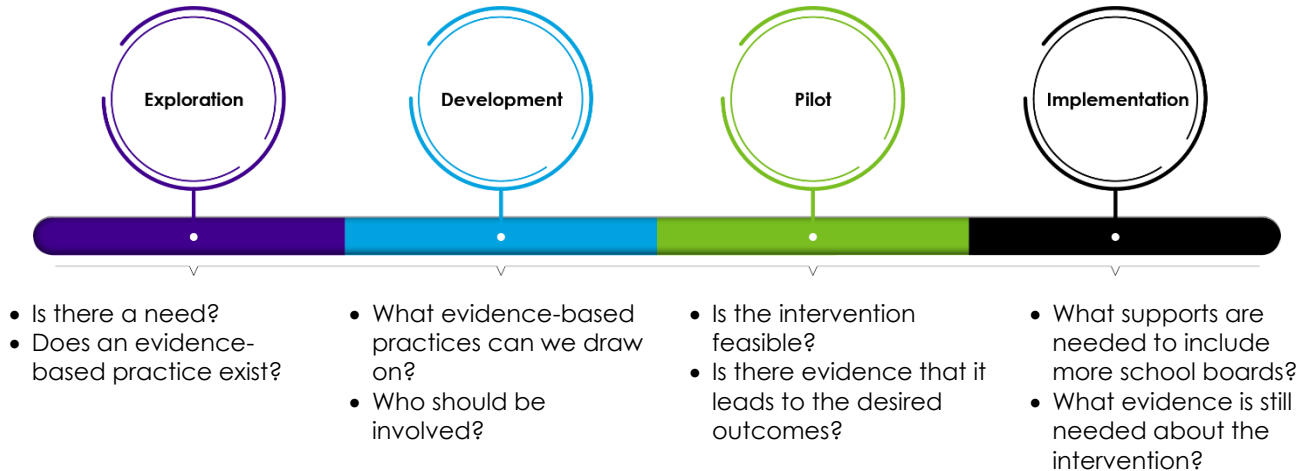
Exploration

Development

Pilot

Implementation

- Is there a need?
- Does an evidence-based practice exist?

- What evidence-based practices can we draw on?
- Who should be involved?

- Is the intervention feasible?
- Is there evidence that it leads to the desired outcomes?

- What supports are needed to include more school boards?
- What evidence is still needed about the intervention?